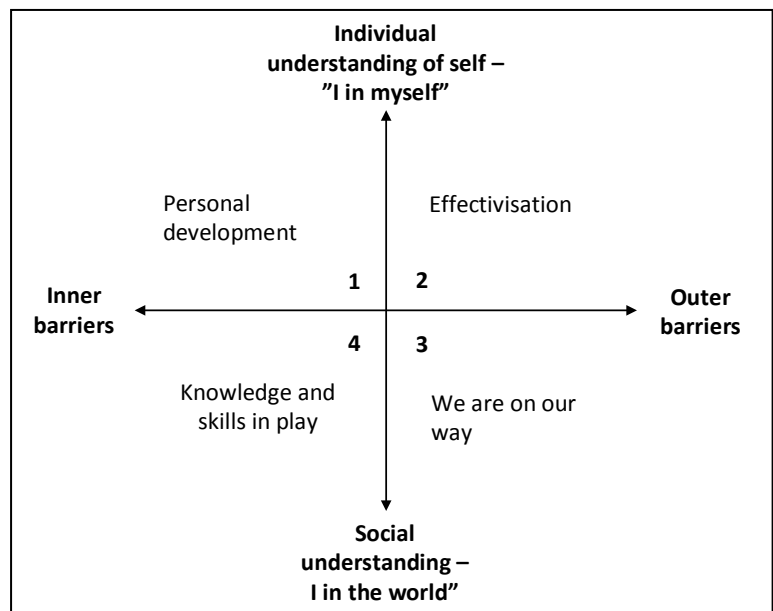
Individual understanding of self – ”I in myself”

Personal development

Effectivisation

Inner barriers

1

2

Outer barriers

4

3

Knowledge and skills in play

We are on our way

Social understanding – I in the world”